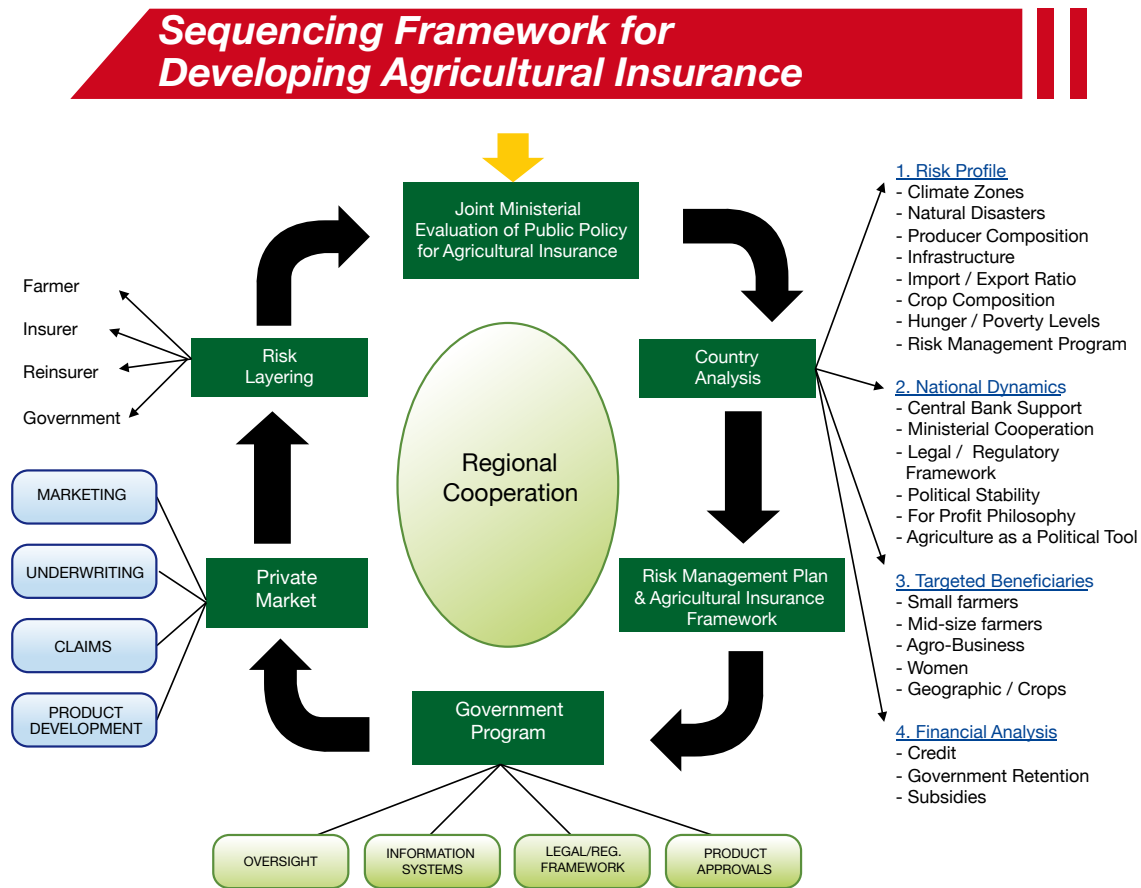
Sequencing Framework for Developing Agricultural Insurance

Joint Ministerial Evaluation of Public Policy for Agricultural Insurance

Country Analysis

Risk Management Plan & Agricultural Insurance Framework

Government Program

Private Market

Risk Layering

Regional Cooperation

Farmer
Insurer
Reinsurer
Government

MARKETING
UNDERWRITING
CLAIMS
PRODUCT DEVELOPMENT

OVERSIGHT
INFORMATION SYSTEMS
LEGAL/REG. FRAMEWORK
PRODUCT APPROVALS

1. Risk Profile
- Climate Zones
- Natural Disasters
- Producer Composition
- Infrastructure
- Import / Export Ratio
- Crop Composition
- Hunger / Poverty Levels
- Risk Management Program

2. National Dynamics
- Central Bank Support
- Ministerial Cooperation
- Legal / Regulatory Framework
- Political Stability
- For Profit Philosophy
- Agriculture as a Political Tool

3. Targeted Beneficiaries
- Small farmers
- Mid-size farmers
- Agro-Business
- Women
- Geographic / Crops

4. Financial Analysis
- Credit
- Government Retention
- Subsidies